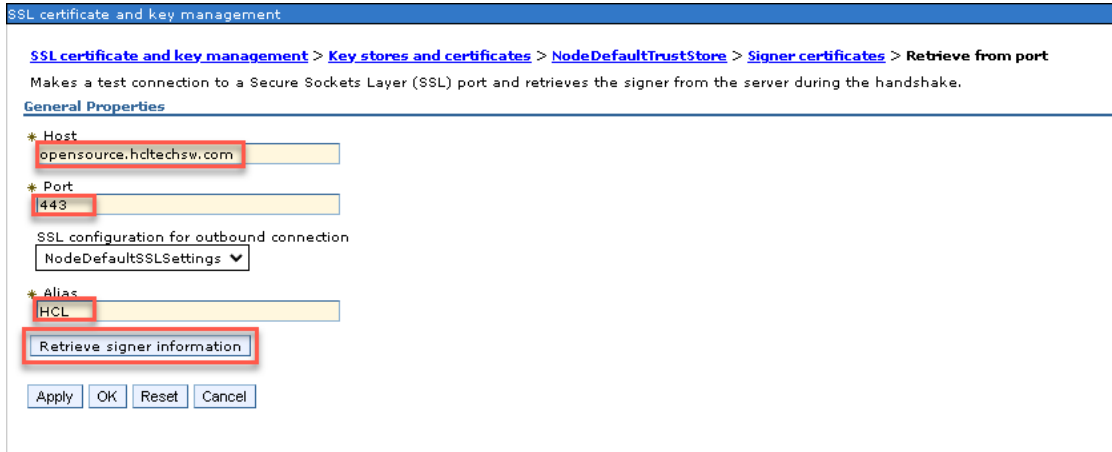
SSL certificate and key management

SSL certificate and key management > Key stores and certificates > NodeDefaultTrustStore > Signer certificates > Retrieve from port

Makes a test connection to a Secure Sockets Layer (SSL) port and retrieves the signer from the server during the handshake.

General Properties

* Host
opensource.hcltechsw.com

* Port
443

SSL configuration for outbound connection
NodeDefaultSSLSettings

* Alias
HCL

Retrieve signer information

Apply OK Reset Cancel